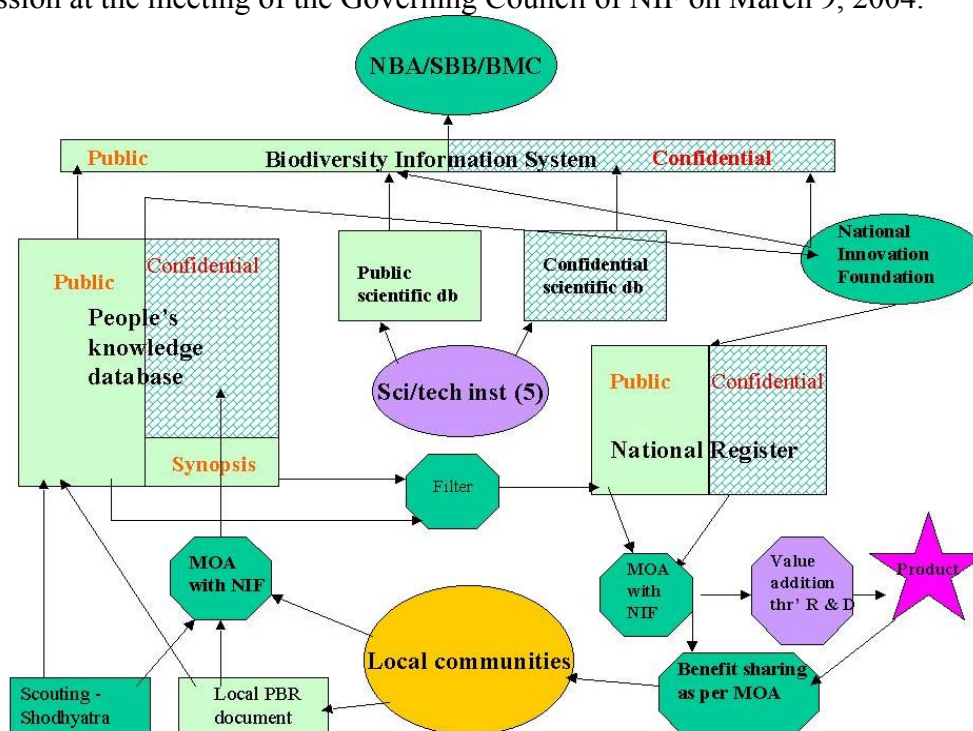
ssion at the meeting of the Governing Council of NIF on March 9, 2004.

NBA/SBB/BMC

Public Biodiversity Information System Confidential

Public Confidential People's knowledge database

Synopsis

Public scientific db

Confidential scientific db

Sci/tech inst (5)

National Innovation Foundation

Public Confidential National Register

Filter

MOA with NIF

MOA with NIF

Value addition thr' R & D

Product

Local communities

Benefit sharing as per MOA

Scouting - Shodhyatra

Local PBR document